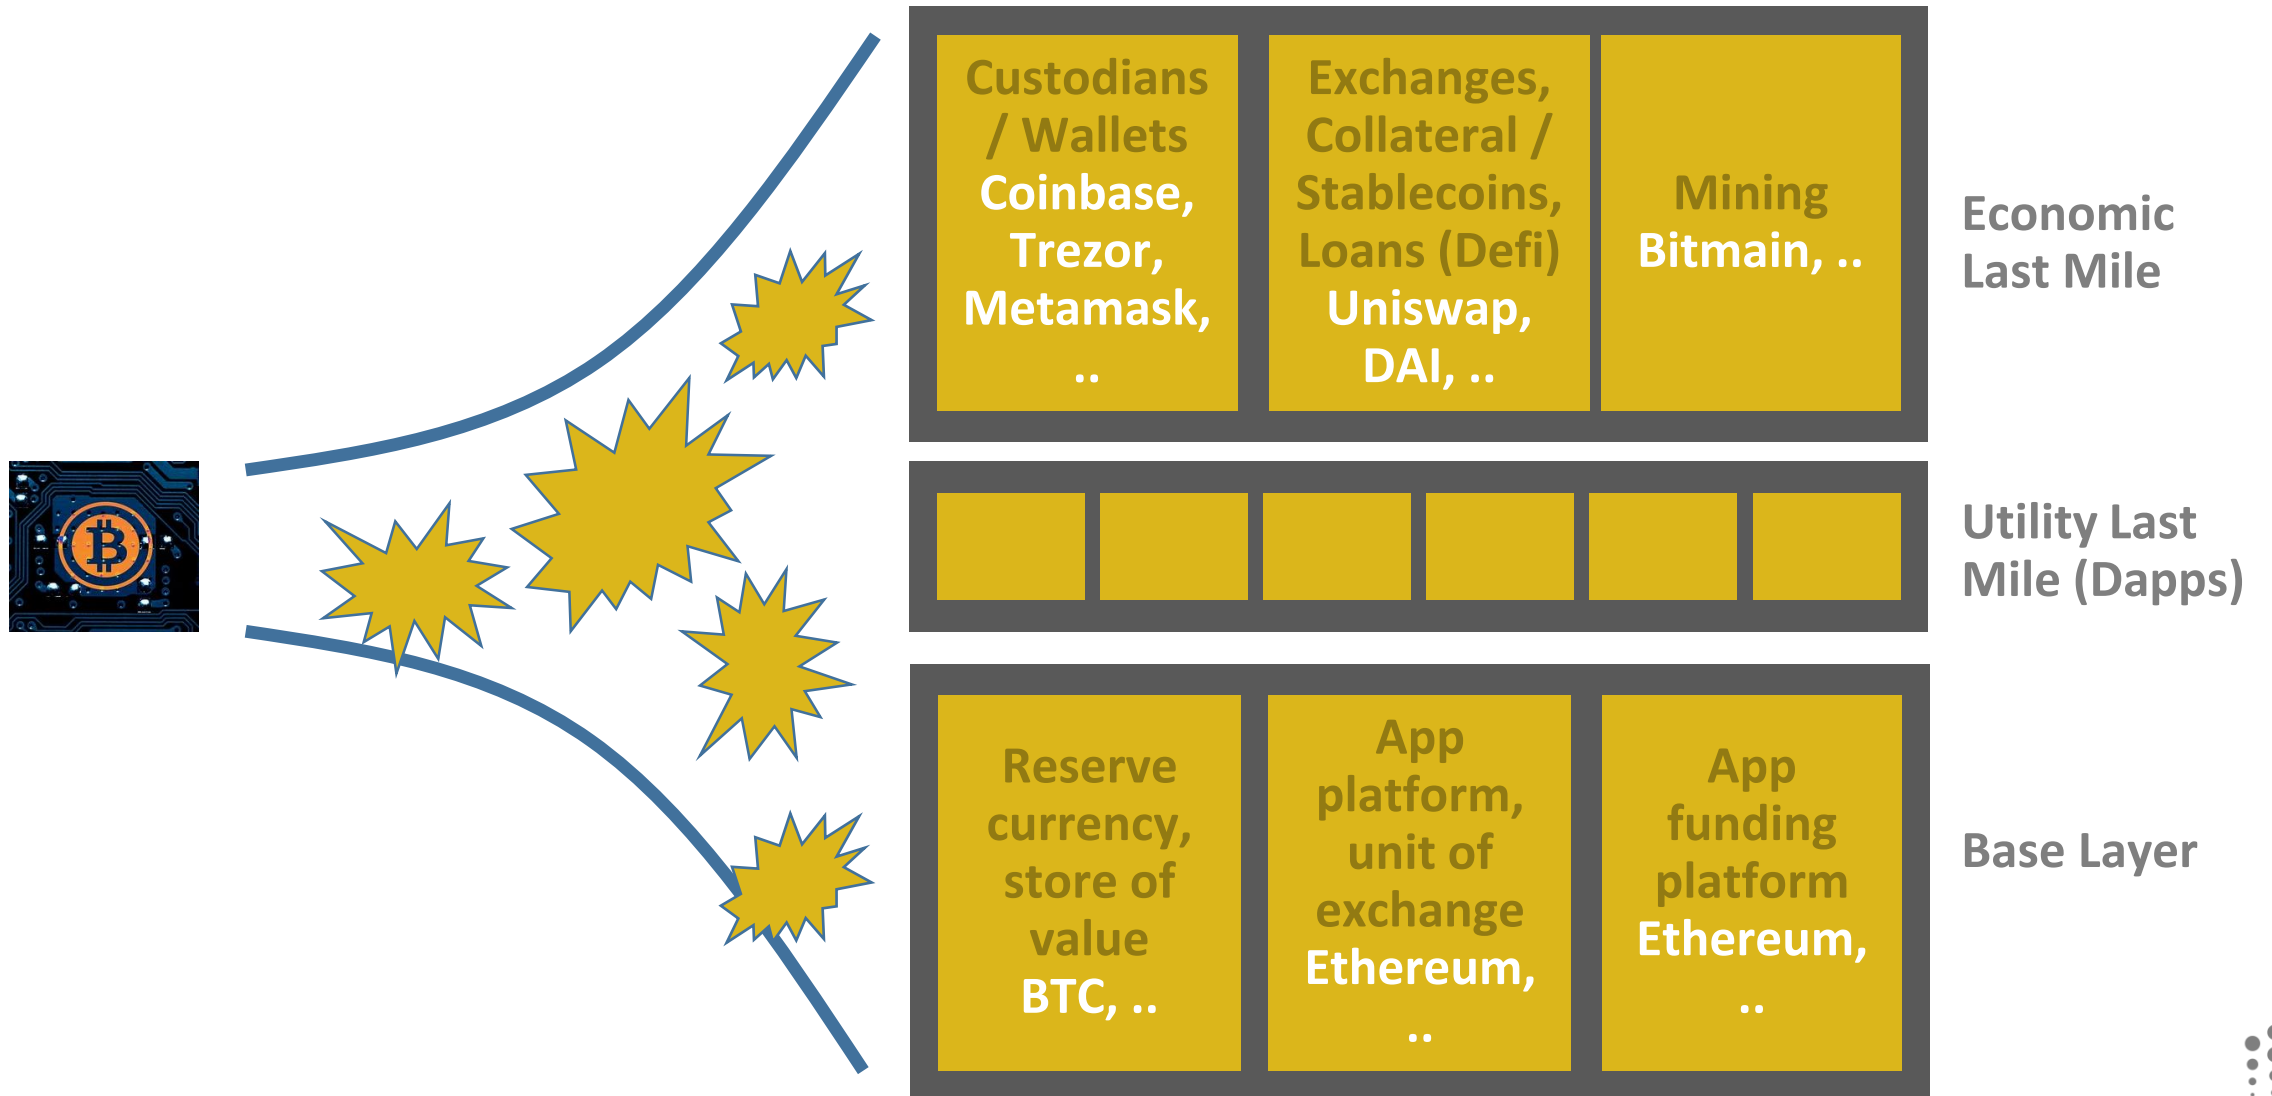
Custodians / Wallets
Coinbase, Trezor, Metamask, ..

Exchanges, Collateral / Stablecoins, Loans (Defi)
Uniswap, DAI, ..

Mining
Bitmain, ..

Economic Last Mile

Utility Last Mile (Dapps)

Reserve currency, store of value
BTC, ..

App platform, unit of exchange
Ethereum, ..

App funding platform
Ethereum, ..

Base Layer